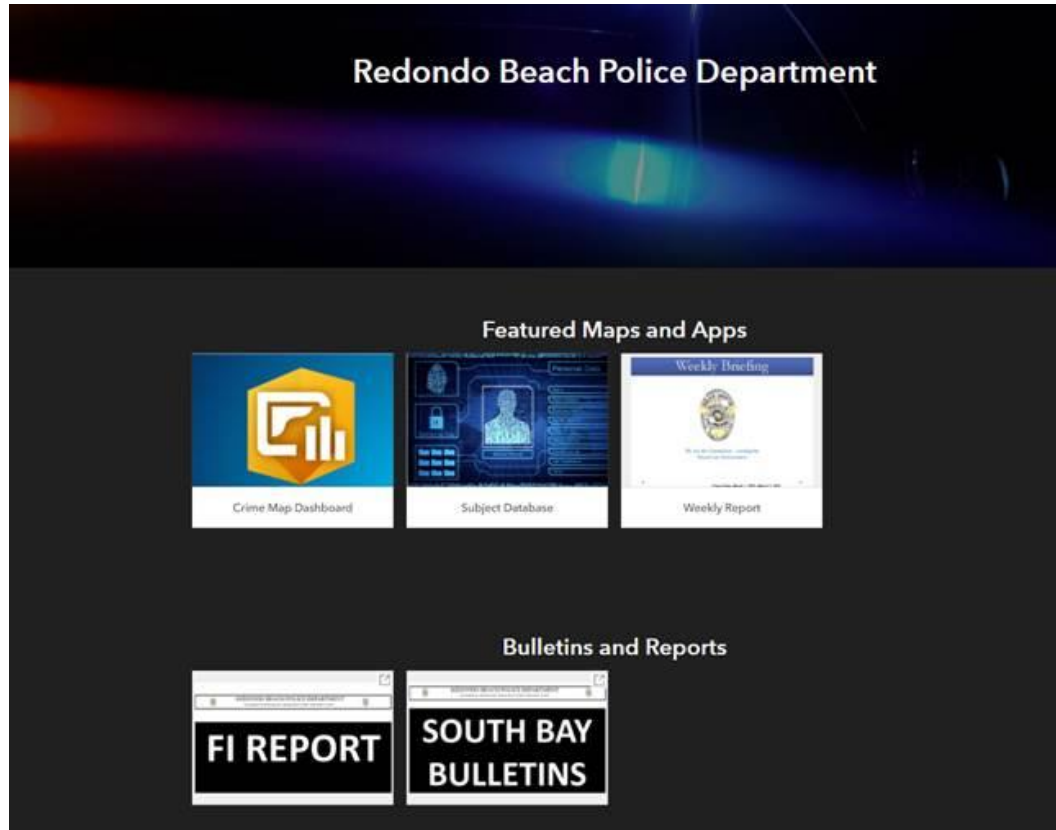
Redondo Beach Police Department

Featured Maps and Apps

Personal Data

Weekly Briefing

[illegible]

Crime Map Dashboard

Subject Database

Weekly Report

Bulletins and Reports

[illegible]

FI REPORT

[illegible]

SOUTH BAY BULLETINS